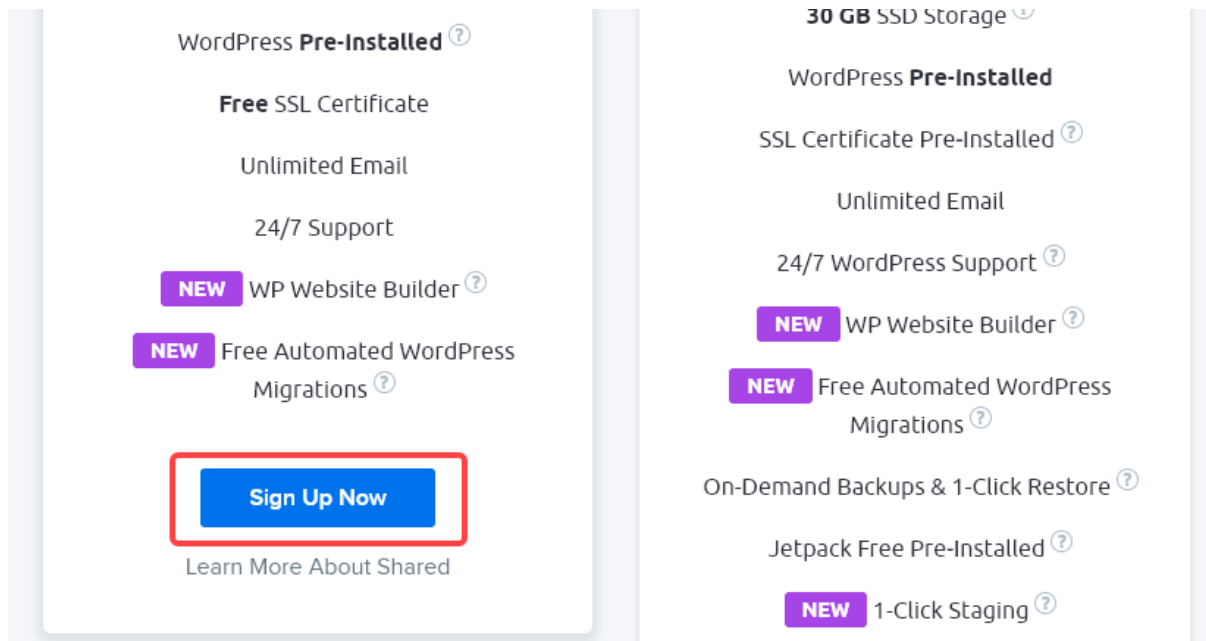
WordPress **Pre-Installed** ?

**Free** SSL Certificate

Unlimited Email

24/7 Support

NEW WP Website Builder ?

NEW Free Automated WordPress Migrations ?

Sign Up Now

Learn More About Shared

**30 GB** SSD Storage ?

WordPress **Pre-Installed**

SSL Certificate Pre-Installed ?

Unlimited Email

24/7 WordPress Support ?

NEW WP Website Builder ?

NEW Free Automated WordPress Migrations ?

On-Demand Backups & 1-Click Restore ?

Jetpack Free Pre-Installed ?

NEW 1-Click Staging ?